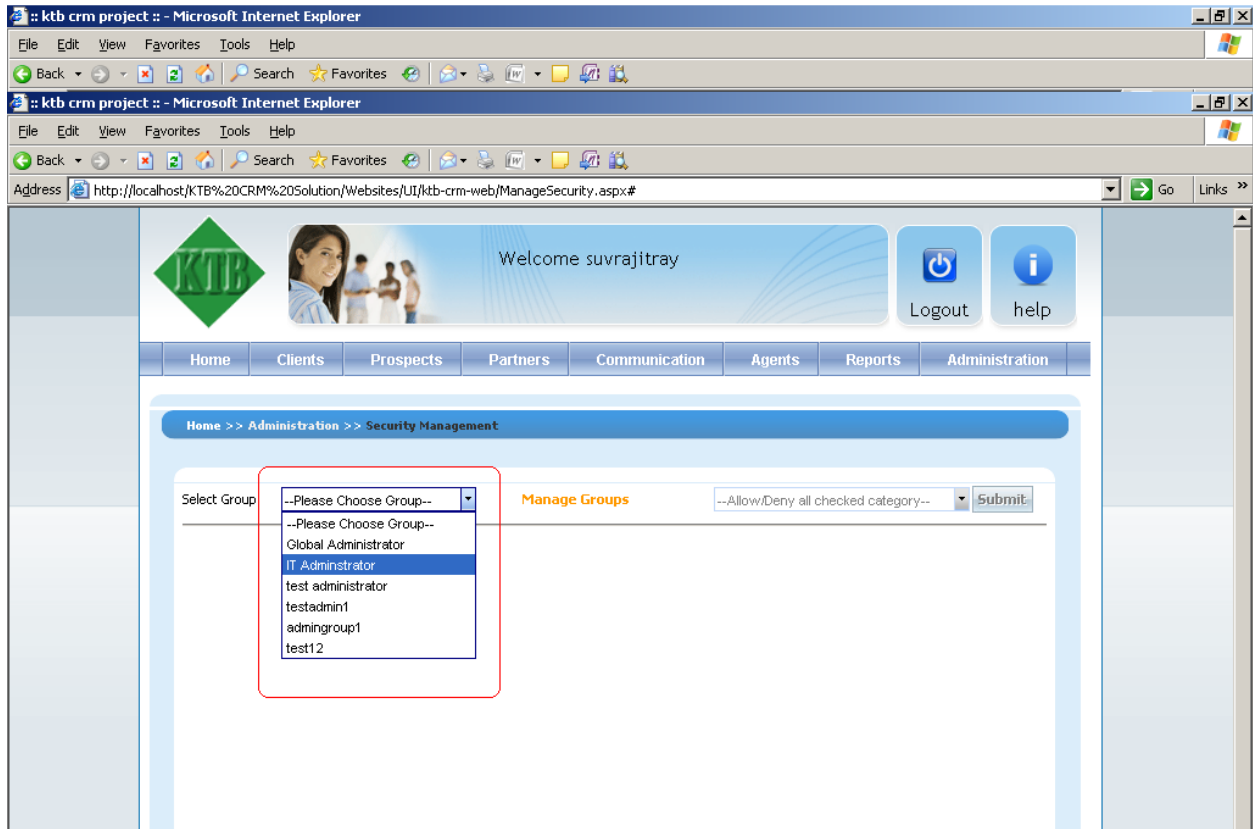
:: ktb crm project :: - Microsoft Internet Explorer

File Edit View Favorites Tools Help

Back Search Favorites

:: ktb crm project :: - Microsoft Internet Explorer

File Edit View Favorites Tools Help

Back Search Favorites

Address http://localhost/KTB%20CRM%20Solution/Websites/UI/ktb-crm-web/ManageSecurity.aspx# Go Links »

KTB

Welcome suvrajitray

Logout help

Home Clients Prospects Partners Communication Agents Reports Administration

Home >> Administration >> Security Management

Select Group --Please Choose Group-- Manage Groups --Allow/Deny all checked category-- Submit

--Please Choose Group--
Global Administrator
IT Adminstrator
test administrator
testadmin1
admingroup1
test12